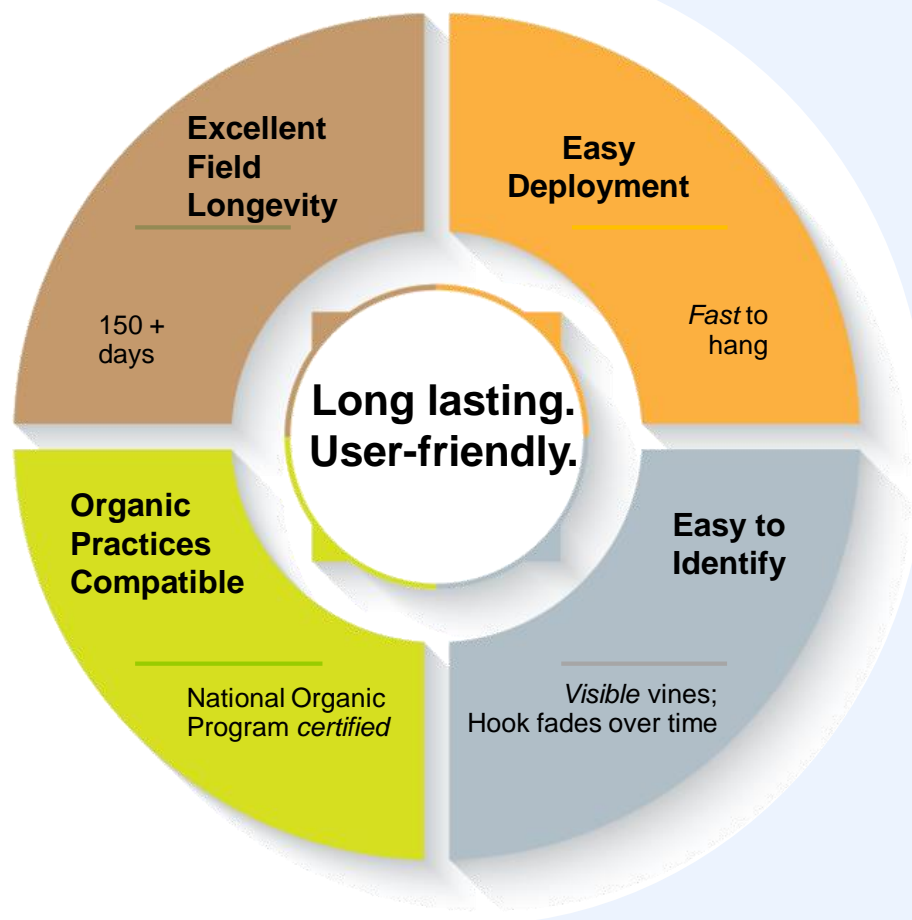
Excellent Field Longevity

150 + days

Easy Deployment

*Fast* to hang

Long lasting. User-friendly.

Organic Practices Compatible

National Organic Program *certified*

Easy to Identify

*Visible* vines; Hook fades over time